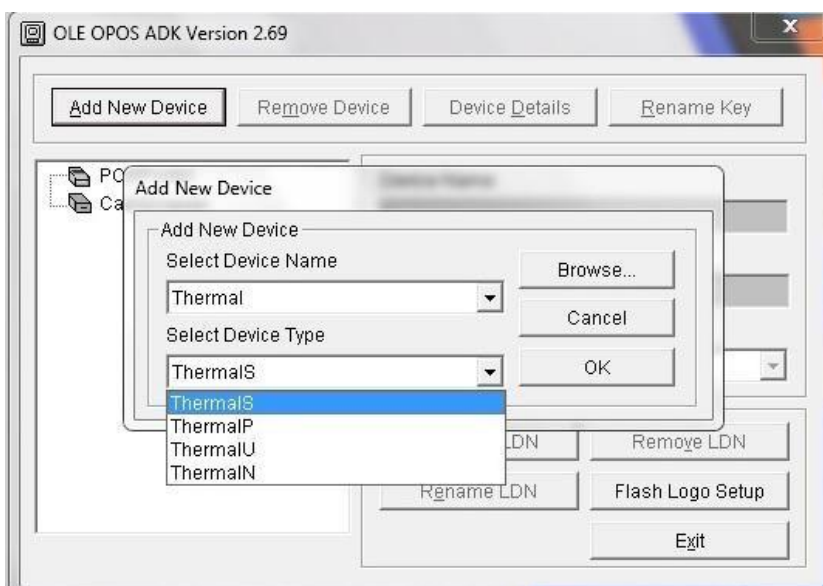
OLE OPOS ADK Version 2.69

Add New Device
Remove Device
Device Details
Rename Key

PO
Ca

Add New Device

Add New Device
Select Device Name
Thermal
Select Device Type
ThermalS
Browse...
Cancel
OK

ThermalS
ThermalP
ThermalU
ThermalN

LDN
Remove LDN
Rename LDN
Flash Logo Setup
Exit